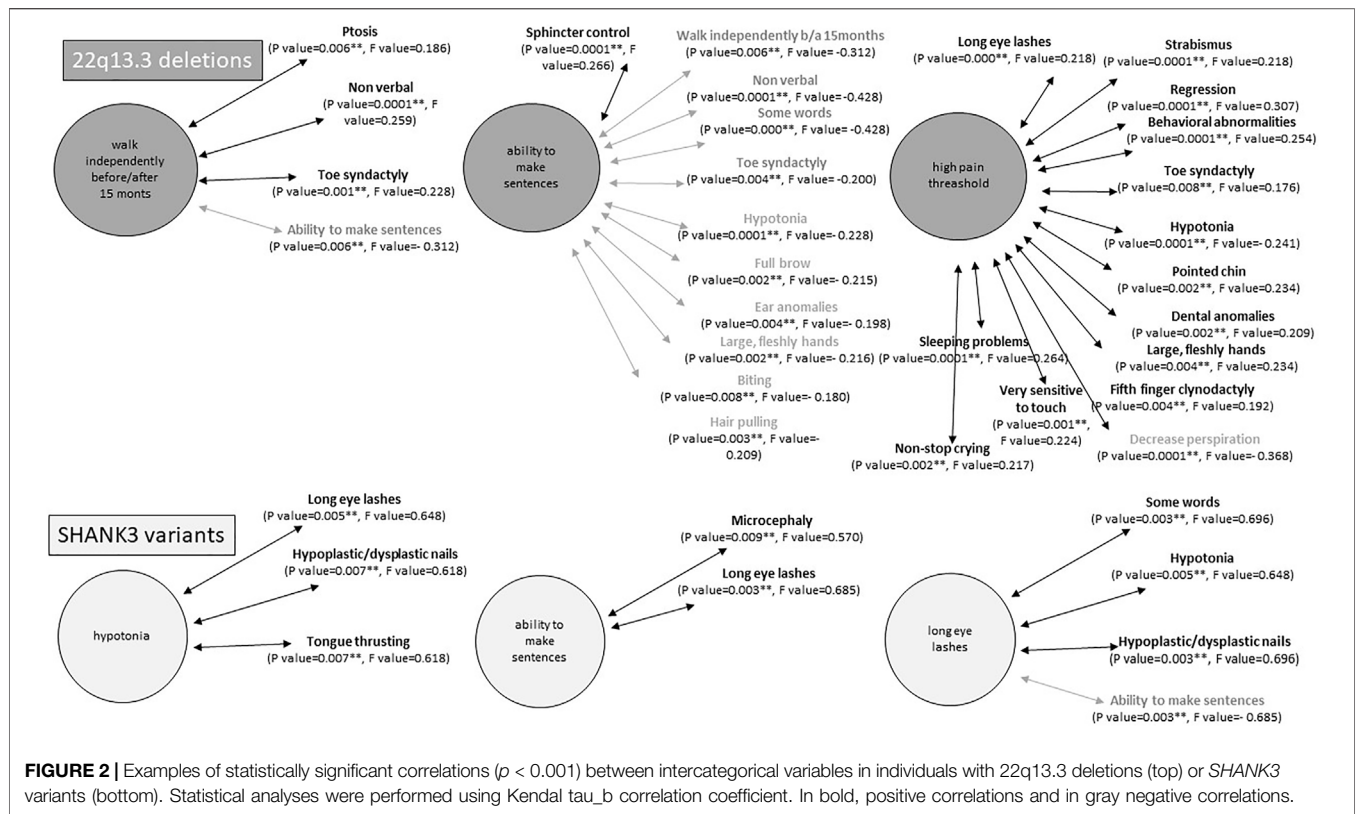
22q13.3 deletions

walk independently before/after 15 monts

Ptosis
(P value=0.006**, F value=0.186)

Non verbal
(P value=0.0001**, F value=0.259)

Toe syndactyly
(P value=0.001**, F value=0.228)

Ability to make sentences
(P value=0.006**, F value=- 0.312)

ability to make sentences

Sphincter control
(P value=0.0001**, F value=0.266)

Walk independently b/a 15months
(P value=0.006**, F value= -0.312)

Non verbal
(P value=0.0001**, F value= -0.428)

Some words
(P value=0.000**, F value= -0.428)

Toe syndactyly
(P value=0.004**, F value= -0.200)

Hypotonia
(P value=0.0001**, F value=- 0.228)

Full brow
(P value=0.002**, F value=- 0.215)

Ear anomalies
(P value=0.004**, F value=- 0.198)

Large, fleshly hands
(P value=0.002**, F value=- 0.216)

Biting
(P value=0.008**, F value=- 0.180)

Hair pulling
(P value=0.003**, F value=- 0.209)

high pain threashold

Long eye lashes
(P value=0.000**, F value=0.218)

Strabismus
(P value=0.0001**, F value=0.218)

Regression
(P value=0.0001**, F value=0.307)

Behavioral abnormalities
(P value=0.0001**, F value=0.254)

Toe syndactyly
(P value=0.008**, F value=0.176)

Hypotonia
(P value=0.0001**, F value=- 0.241)

Pointed chin
(P value=0.002**, F value=0.234)

Dental anomalies
(P value=0.002**, F value=0.209)

Large, fleshly hands
(P value=0.004**, F value=0.234)

Fifth finger clynodactyly
(P value=0.004**, F value=0.192)

Decrease perspiration
(P value=0.0001**, F value=- 0.368)

Sleeping problems
(P value=0.0001**, F value=0.264)

Very sensitive to touch
(P value=0.001**, F value=0.224)

Non-stop crying
(P value=0.002**, F value=0.217)

SHANK3 variants

hypotonia

Long eye lashes
(P value=0.005**, F value=0.648)

Hypoplastic/dysplastic nails
(P value=0.007**, F value=0.618)

Tongue thrusting
(P value=0.007**, F value=0.618)

ability to make sentences

Microcephaly
(P value=0.009**, F value=0.570)

Long eye lashes
(P value=0.003**, F value=0.685)

long eye lashes

Some words
(P value=0.003**, F value=0.696)

Hypotonia
(P value=0.005**, F value=0.648)

Hypoplastic/dysplastic nails
(P value=0.003**, F value=0.696)

Ability to make sentences
(P value=0.003**, F value=- 0.685)

FIGURE 2 | Examples of statistically significant correlations ($p$ < 0.001) between intercategorical variables in individuals with 22q13.3 deletions (top) or SHANK3 variants (bottom). Statistical analyses were performed using Kendal tau_b correlation coefficient. In bold, positive correlations and in gray negative correlations.